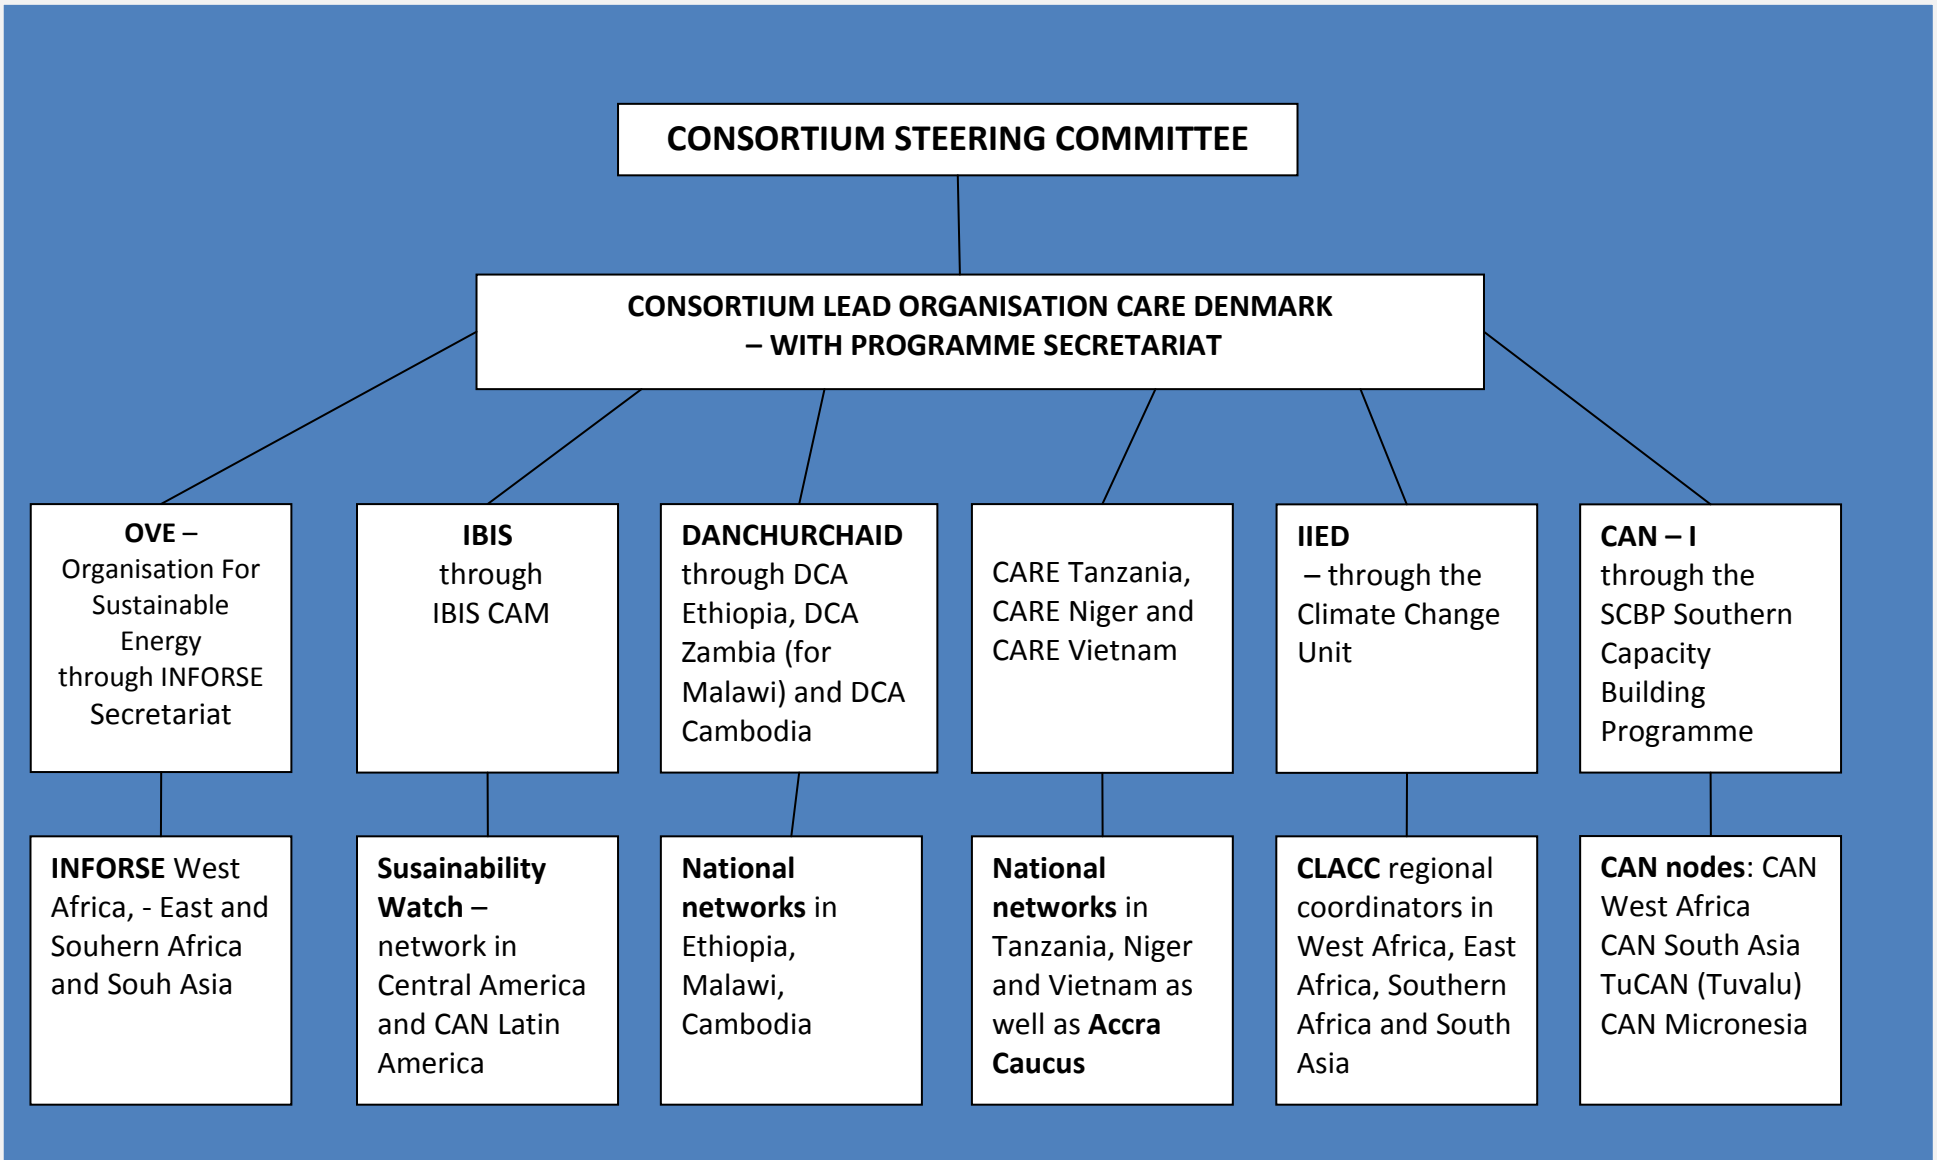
CONSORTIUM STEERING COMMITTEE

CONSORTIUM LEAD ORGANISATION CARE DENMARK – WITH PROGRAMME SECRETARIAT

OVE – Organisation For Sustainable Energy through INFORSE Secretariat

IBIS through IBIS CAM

DANCHURCHAID through DCA Ethiopia, DCA Zambia (for Malawi) and DCA Cambodia

CARE Tanzania, CARE Niger and CARE Vietnam

IIED – through the Climate Change Unit

CAN – I through the SCBP Southern Capacity Building Programme

INFORSE West Africa, - East and Souhern Africa and Souh Asia

Susainability Watch – network in Central America and CAN Latin America

National networks in Ethiopia, Malawi, Cambodia

National networks in Tanzania, Niger and Vietnam as well as Accra Caucus

CLACC regional coordinators in West Africa, East Africa, Southern Africa and South Asia

CAN nodes: CAN West Africa
CAN South Asia
TuCAN (Tuvalu)
CAN Micronesia